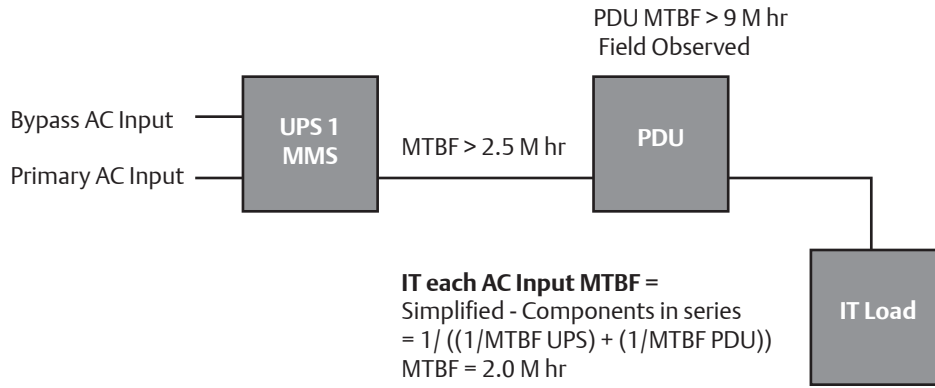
PDU MTBF > 9 M hr
Field Observed

Bypass AC Input

Primary AC Input

UPS 1
MMS

MTBF > 2.5 M hr

PDU

IT each AC Input MTBF =
Simplified - Components in series
= 1/ ((1/MTBF UPS) + (1/MTBF PDU))
MTBF = 2.0 M hr

IT Load